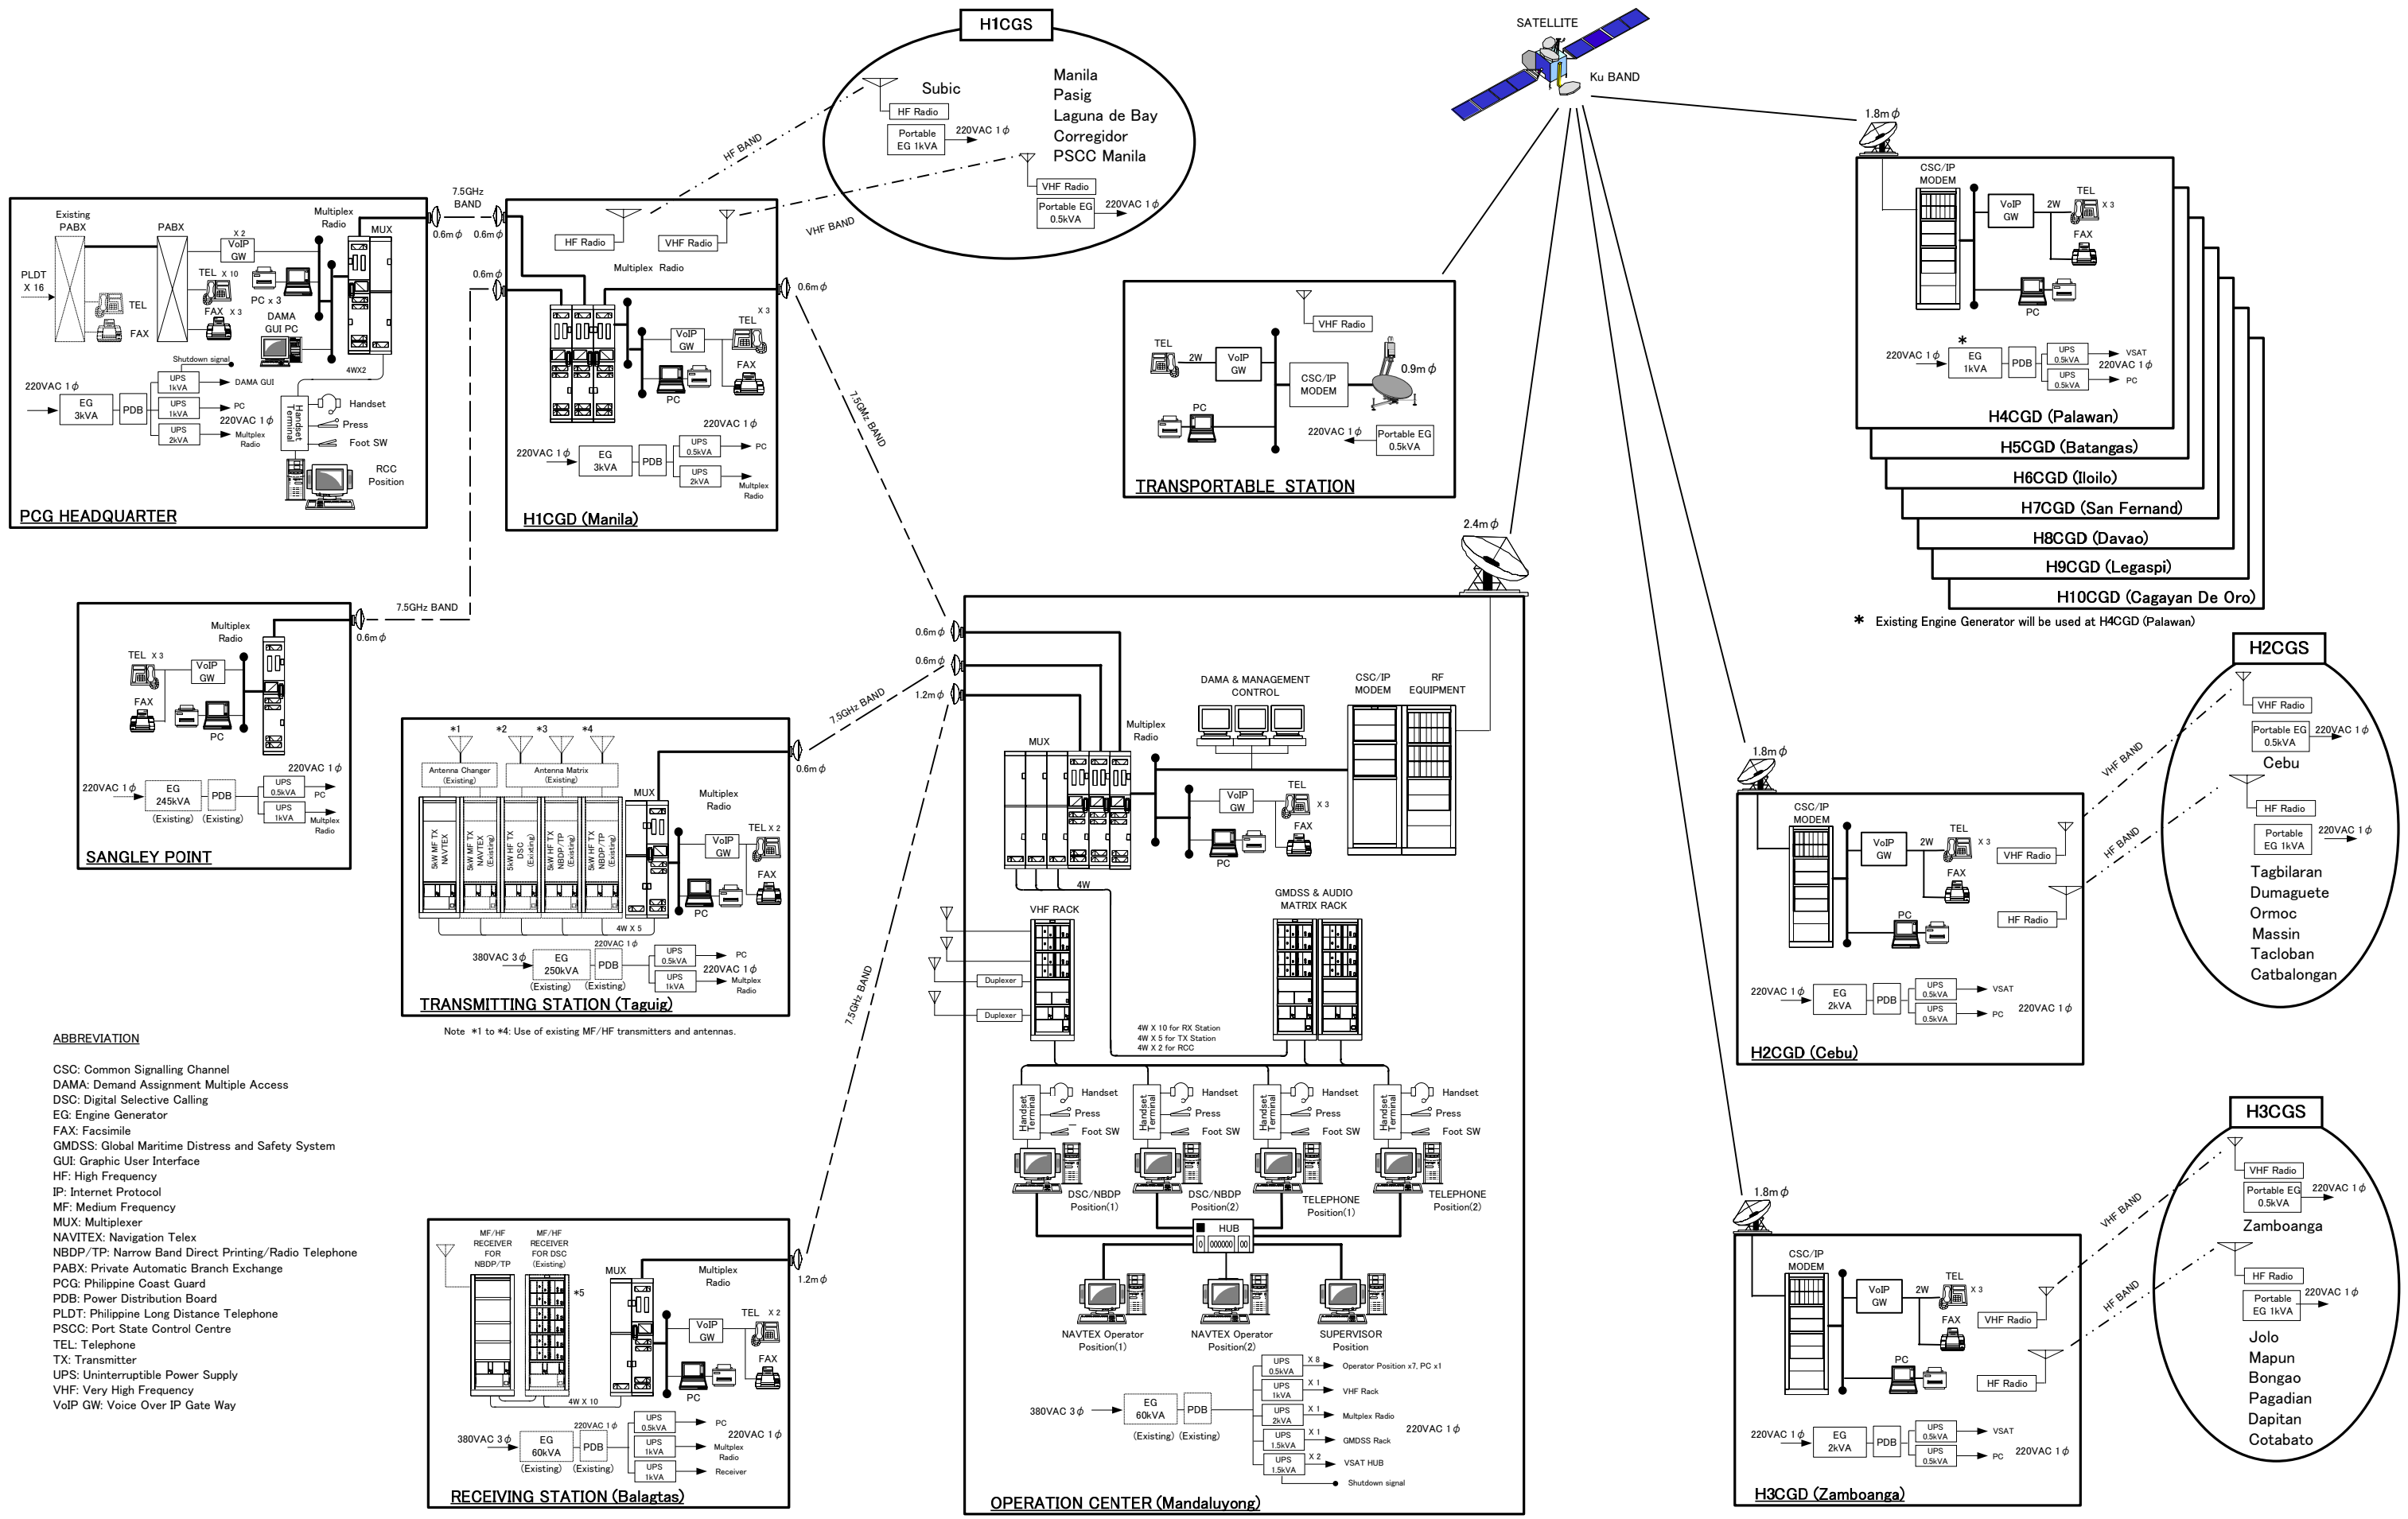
H1CGS

Subic
HF Radio
Portable EG 1kVA
220VAC 1$\phi$
Manila
Pasig
Laguna de Bay
Corregidor
PSCC Manila
VHF Radio
Portable EG 0.5kVA
220VAC 1$\phi$

SATELLITE
Ku BAND

HF BAND
VHF BAND
7.5GHz BAND

Existing PABX
PABX
PLDT X 16
TEL
FAX
X 2
VoIP GW
TEL X 10
PC x 3
FAX X 3
DAMA GUI PC
Multiplex Radio
MUX
4WX2
Shutdown signal
220VAC 1$\phi$
EG 3kVA
PDB
UPS 1kVA
DAMA GUI
UPS 1kVA
PC
220VAC 1$\phi$
UPS 2kVA
Multiplex Radio
Handset Terminal
Handset
Press
Foot SW
RCC Position
PCG HEADQUARTER

0.6m$\phi$
0.6m$\phi$
0.6m$\phi$
HF Radio
VHF Radio
Multiplex Radio
VoIP GW
TEL
X 3
FAX
PC
220VAC 1$\phi$
220VAC 1$\phi$
EG 3kVA
PDB
UPS 0.5kVA
PC
UPS 2kVA
Multiplex Radio
H1CGD (Manila)
0.6m$\phi$
7.5GHz BAND

VHF Radio
TEL
2W
VoIP GW
CSC/IP MODEM
0.9m$\phi$
PC
220VAC 1$\phi$
Portable EG 0.5kVA
TRANSPORTABLE STATION

1.8m$\phi$
CSC/IP MODEM
VoIP GW
2W
TEL
X 3
FAX
PC
*
220VAC 1$\phi$
EG 1kVA
PDB
UPS 0.5kVA
VSAT
220VAC 1$\phi$
UPS 0.5kVA
PC
H4CGD (Palawan)
H5CGD (Batangas)
H6CGD (Iloilo)
H7CGD (San Fernand)
H8CGD (Davao)
H9CGD (Legaspi)
H10CGD (Cagayan De Oro)
* Existing Engine Generator will be used at H4CGD (Palawan)

2.4m$\phi$

Multiplex Radio
TEL X 3
VoIP GW
FAX
PC
0.6m$\phi$
7.5GHz BAND
220VAC 1$\phi$
220VAC 1$\phi$
EG 245kVA
PDB
UPS 0.5kVA
PC
UPS 1kVA
Multiplex Radio
(Existing)
(Existing)
SANGLEY POINT

0.6m$\phi$
0.6m$\phi$
1.2m$\phi$
7.5GHz BAND
0.6m$\phi$

*1
*2
*3
*4
Antenna Changer (Existing)
Antenna Matrix (Existing)
5kW MF TX NAVTEX
5kW MF TX NAVTEX (Existing)
5kW HF TX DSC (Existing)
5kW HF TX NBDP/TP (Existing)
5kW HF TX NBDP/TP (Existing)
MUX
Multiplex Radio
TEL X 2
VoIP GW
FAX
PC
4W X 5
220VAC 1$\phi$
380VAC 3$\phi$
EG 250kVA
PDB
UPS 0.5kVA
PC
220VAC 1$\phi$
UPS 1kVA
Multiplex Radio
(Existing)
(Existing)
TRANSMITTING STATION (Taguig)
Note *1 to *4: Use of existing MF/HF transmitters and antennas.

DAMA & MANAGEMENT CONTROL
CSC/IP MODEM
RF EQUIPMENT
MUX
Multiplex Radio
VoIP GW
TEL
X 3
FAX
PC
4W
VHF RACK
Duplexer
Duplexer
GMDSS & AUDIO MATRIX RACK
4W X 10 for RX Station
4W X 5 for TX Station
4W X 2 for RCC
Handset Terminal
Handset
Press
Foot SW
DSC/NBDP Position(1)
DSC/NBDP Position(2)
TELEPHONE Position(1)
TELEPHONE Position(2)
HUB
NAVTEX Operator Position(1)
NAVTEX Operator Position(2)
SUPERVISOR Position
380VAC 3$\phi$
EG 60kVA
PDB
(Existing)
(Existing)
UPS 0.5kVA
X 8
Operator Position x7, PC x1
UPS 1kVA
X 1
VHF Rack
UPS 2kVA
X 1
Multiplex Radio
UPS 1.5kVA
X 1
GMDSS Rack
UPS 1.5kVA
X 2
VSAT HUB
Shutdown signal
220VAC 1$\phi$
OPERATION CENTER (Mandaluyong)

ABBREVIATION
CSC: Common Signalling Channel
DAMA: Demand Assignment Multiple Access
DSC: Digital Selective Calling
EG: Engine Generator
FAX: Facsimile
GMDSS: Global Maritime Distress and Safety System
GUI: Graphic User Interface
HF: High Frequency
IP: Internet Protocol
MF: Medium Frequency
MUX: Multiplexer
NAVITEX: Navigation Telex
NBDP/TP: Narrow Band Direct Printing/Radio Telephone
PABX: Private Automatic Branch Exchange
PCG: Philippine Coast Guard
PDB: Power Distribution Board
PLDT: Philippine Long Distance Telephone
PSCC: Port State Control Centre
TEL: Telephone
TX: Transmitter
UPS: Uninterruptible Power Supply
VHF: Very High Frequency
VoIP GW: Voice Over IP Gate Way

MF/HF RECEIVER FOR NBDP/TP
MF/HF RECEIVER FOR DSC (Existing)
*5
MUX
Multiplex Radio
TEL X 2
VoIP GW
FAX
PC
4W X 10
1.2m$\phi$
220VAC 1$\phi$
380VAC 3$\phi$
EG 60kVA
PDB
UPS 0.5kVA
PC
UPS 1kVA
Multiplex Radio
220VAC 1$\phi$
UPS 1kVA
Receiver
(Existing)
(Existing)
RECEIVING STATION (Balagtas)

H2CGS
VHF Radio
Portable EG 0.5kVA
220VAC 1$\phi$
Cebu
HF Radio
Portable EG 1kVA
220VAC 1$\phi$
Tagbilaran
Dumaguete
Ormoc
Massin
Tacloban
Catbalongan
VHF BAND
HF BAND
1.8m$\phi$
CSC/IP MODEM
VoIP GW
2W
TEL
X 3
FAX
VHF Radio
PC
HF Radio
220VAC 1$\phi$
EG 2kVA
PDB
UPS 0.5kVA
VSAT
UPS 0.5kVA
PC
220VAC 1$\phi$
H2CGD (Cebu)

H3CGS
VHF Radio
Portable EG 0.5kVA
220VAC 1$\phi$
Zamboanga
HF Radio
Portable EG 1kVA
220VAC 1$\phi$
Jolo
Mapun
Bongao
Pagadian
Dapitan
Cotabato
VHF BAND
HF BAND
1.8m$\phi$
CSC/IP MODEM
VoIP GW
2W
TEL
X 3
FAX
VHF Radio
PC
HF Radio
220VAC 1$\phi$
EG 2kVA
PDB
UPS 0.5kVA
VSAT
UPS 0.5kVA
PC
220VAC 1$\phi$
H3CGD (Zamboanga)